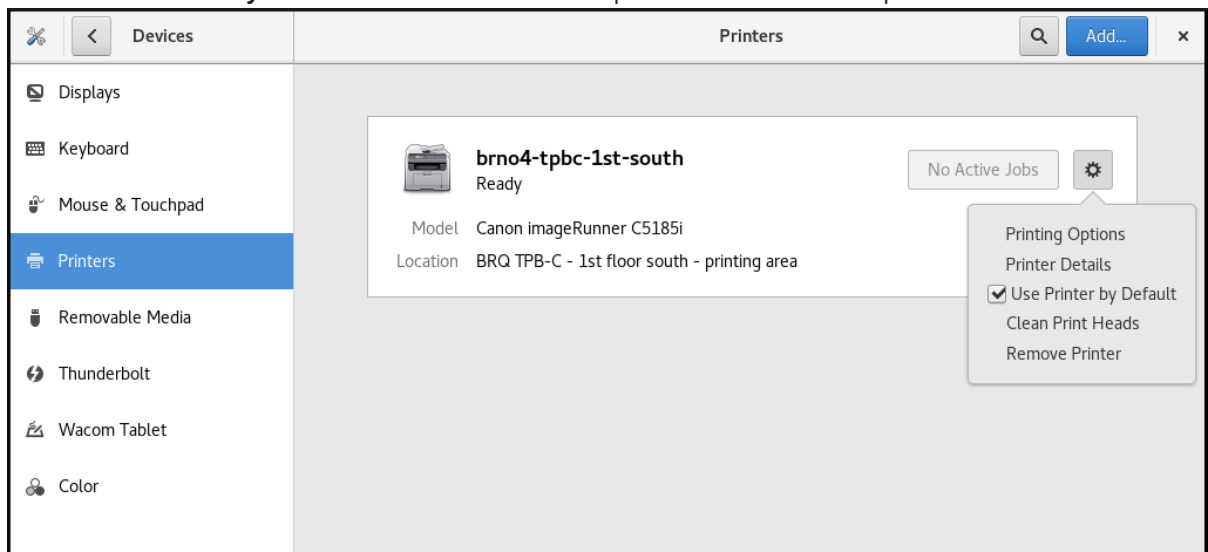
Devices

Printers

Add...

×

Displays

Keyboard

Mouse & Touchpad

Printers

Removable Media

Thunderbolt

Wacom Tablet

Color

brno4-tpbc-1st-south
Ready

No Active Jobs

Model Canon imageRunner C5185i

Location BRQ TPB-C - 1st floor south - printing area

Printing Options
Printer Details
Use Printer by Default
Clean Print Heads
Remove Printer